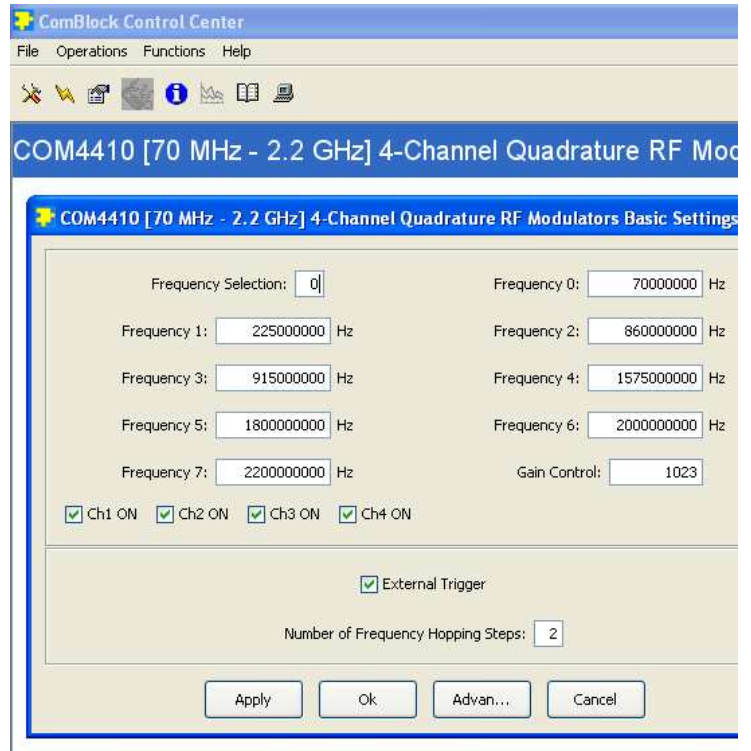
ComBlock Control Center

File Operations Functions Help

COM4410 [70 MHz - 2.2 GHz] 4-Channel Quadrature RF Mod

COM4410 [70 MHz - 2.2 GHz] 4-Channel Quadrature RF Modulators Basic Settings

Frequency Selection: 0
Frequency 0: 70000000 Hz
Frequency 1: 225000000 Hz
Frequency 2: 860000000 Hz
Frequency 3: 915000000 Hz
Frequency 4: 1575000000 Hz
Frequency 5: 1800000000 Hz
Frequency 6: 2000000000 Hz
Frequency 7: 2200000000 Hz
Gain Control: 1023

Ch1 ON Ch2 ON Ch3 ON Ch4 ON

External Trigger

Number of Frequency Hopping Steps: 2

Apply Ok Advan... Cancel